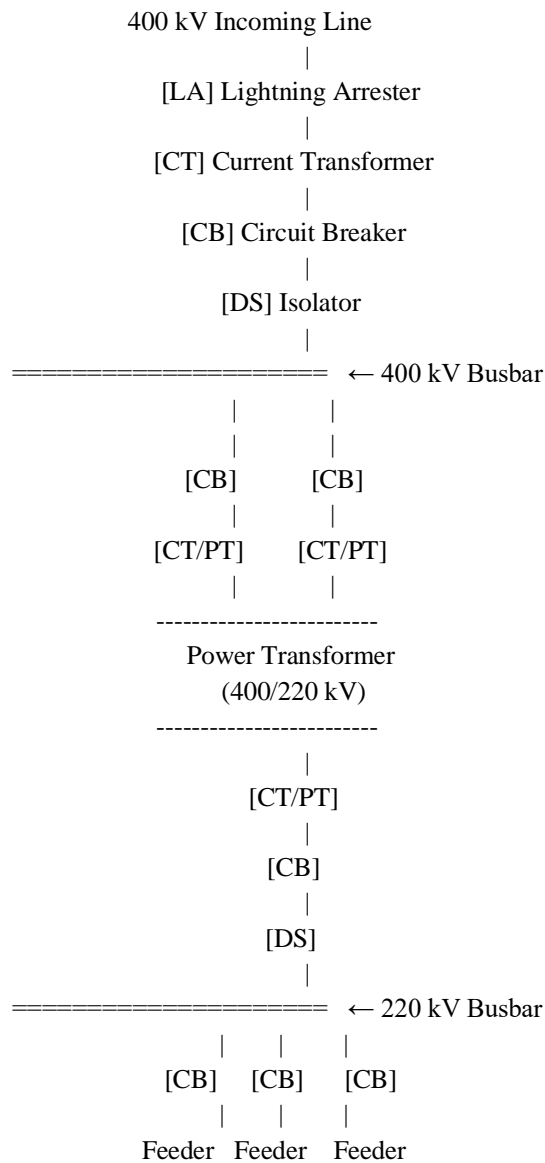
400 kV Incoming Line

[LA] Lightning Arrester

[CT] Current Transformer

[CB] Circuit Breaker

[DS] Isolator

← 400 kV Busbar

[CB] [CB]

[CT/PT] [CT/PT]

Power Transformer
(400/220 kV)

[CT/PT]

[CB]

[DS]

← 220 kV Busbar

[CB] [CB] [CB]

Feeder Feeder Feeder